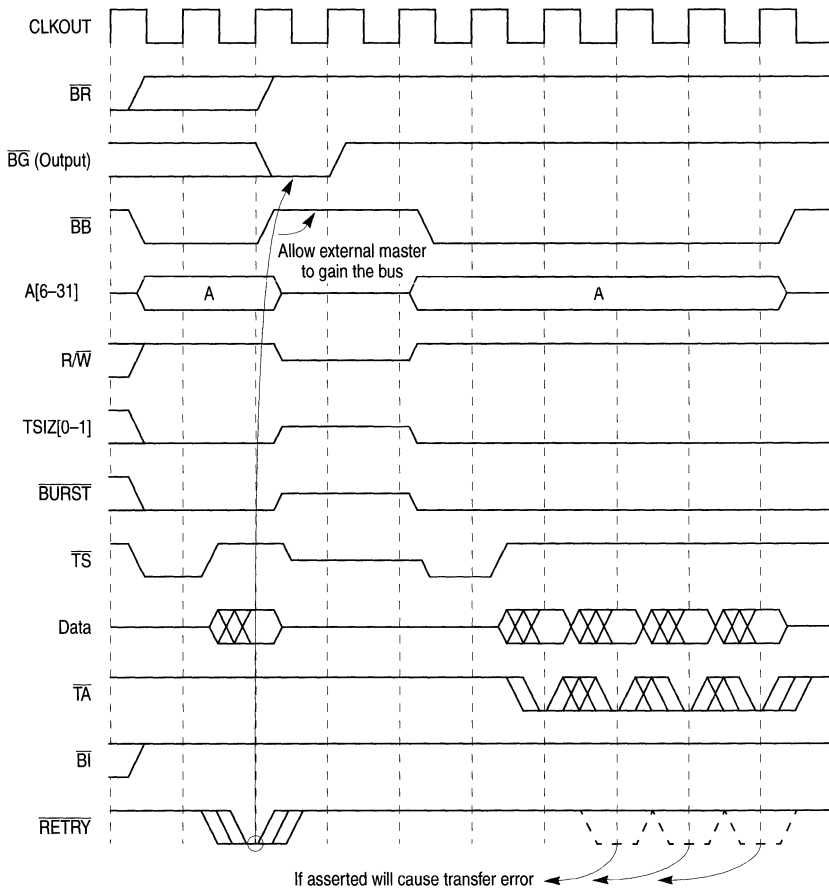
CLKOUT

$\overline{BR}$

$\overline{BG}$ (Output)

$\overline{BB}$

Allow external master to gain the bus

A[6–31]

A

A

R/$\overline{W}$

TSIZ[0–1]

$\overline{BURST}$

$\overline{TS}$

Data

$\overline{TA}$

$\overline{BI}$

$\overline{RETRY}$

If asserted will cause transfer error